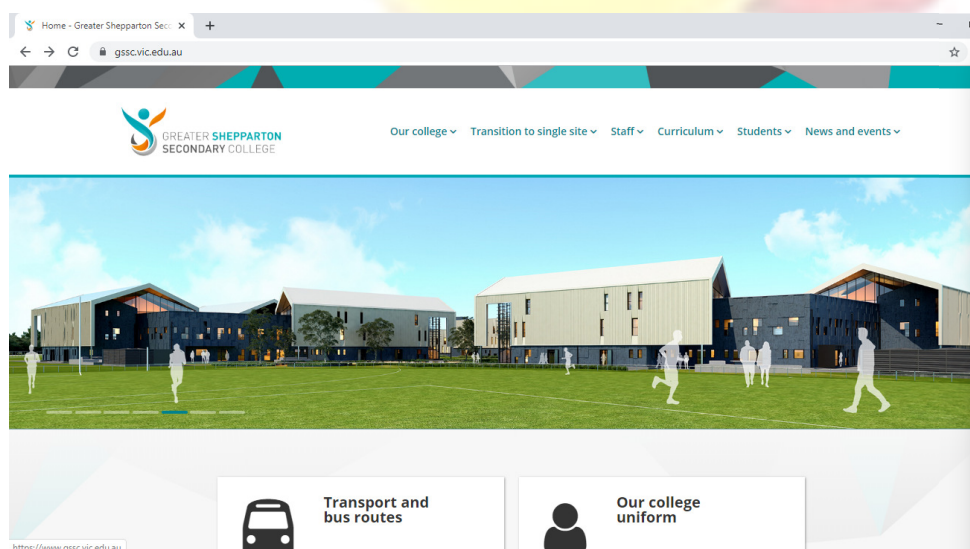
Home - Greater Shepparton Seco ×

+

gssc.vic.edu.au

GREATER SHEPPARTON SECONDARY COLLEGE

Our college
Transition to single site
Staff
Curriculum
Students
News and events

Transport and bus routes

Our college uniform

https://www.gssc.vic.edu.au